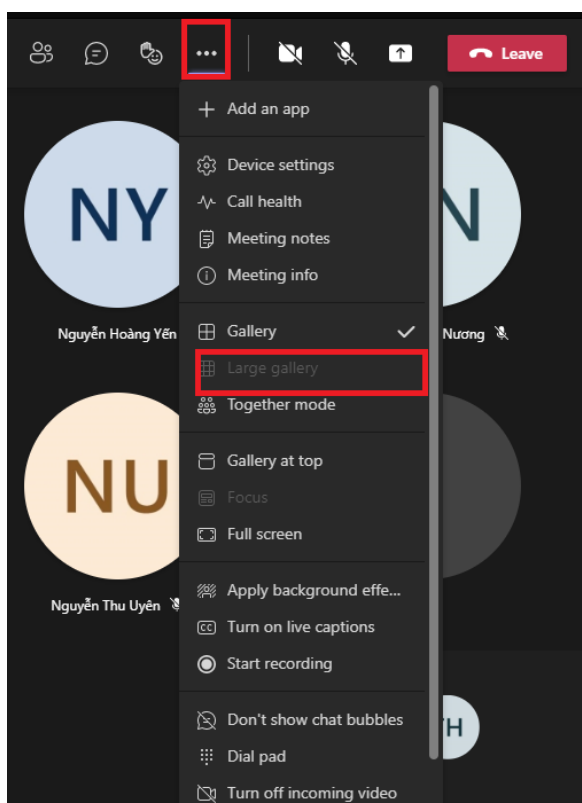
...

Leave

Add an app

Device settings

Call health

Meeting notes

Meeting info

Gallery

Large gallery

Together mode

Gallery at top

Focus

Full screen

Apply background effe...

Turn on live captions

Start recording

Don't show chat bubbles

Dial pad

Turn off incoming video

NY

Nguyễn Hoàng Yến

N

Nương

NU

Nguyễn Thu Uyên

YH